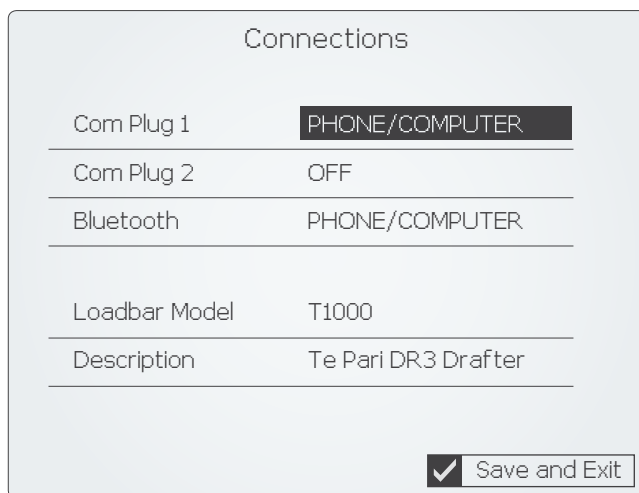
Connections

| | |
|---|---|
| Com Plug 1 | PHONE/COMPUTER |
| Com Plug 2 | OFF |
| Bluetooth | PHONE/COMPUTER |

| | |
|---|---|
| Loadbar Model | T1000 |
| Description | Te Pari DR3 Drafter |

Save and Exit